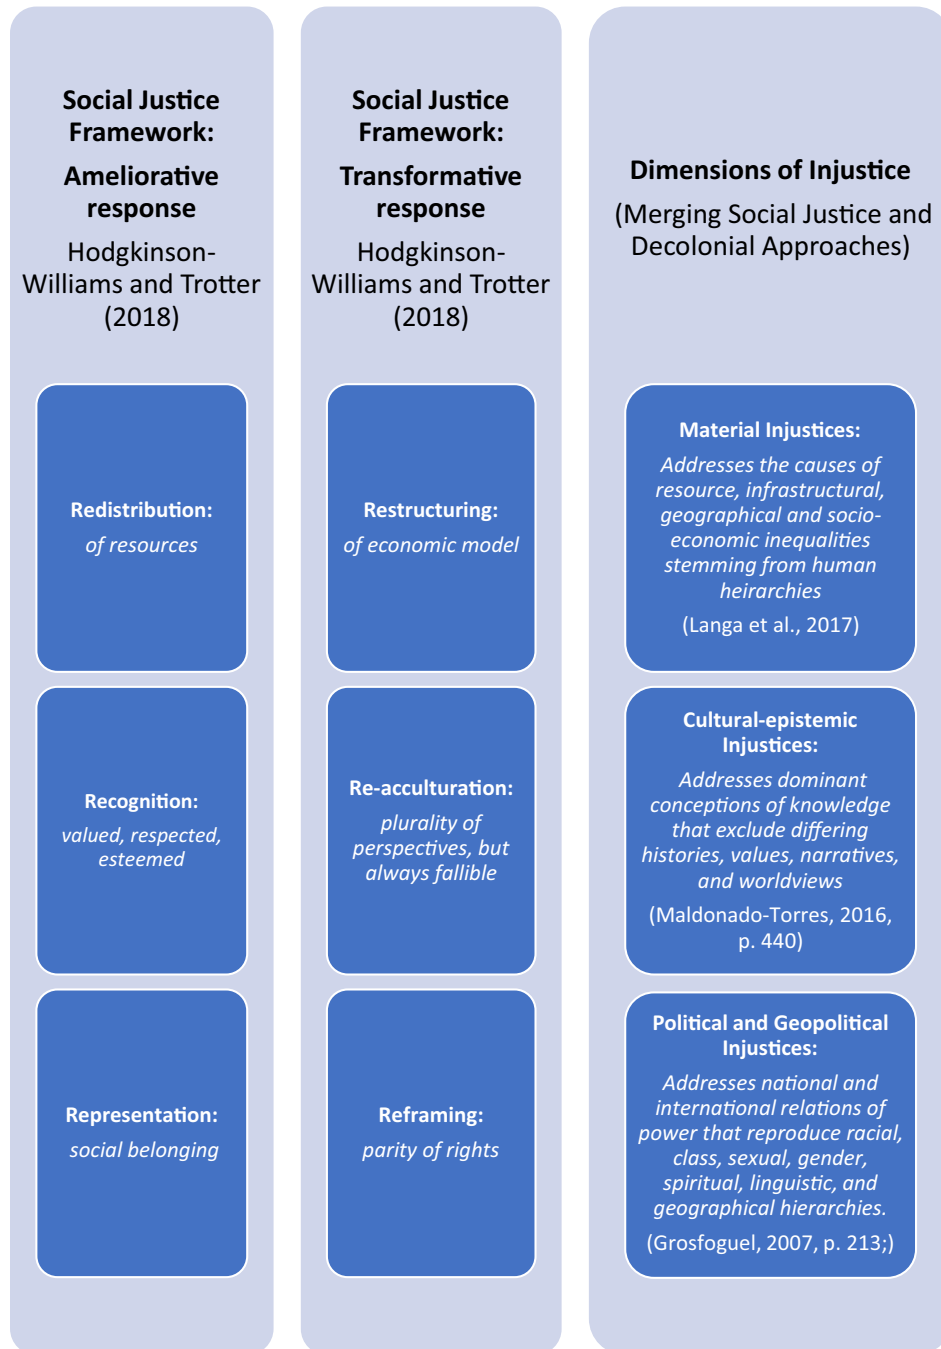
**Social Justice Framework:**

**Ameliorative response**

Hodgkinson-Williams and Trotter (2018)

**Redistribution:**
*of resources*

**Recognition:**
*valued, respected, esteemed*

**Representation:**
*social belonging*

**Social Justice Framework:**

**Transformative response**

Hodgkinson-Williams and Trotter (2018)

**Restructuring:**
*of economic model*

**Re-acculturation:**
*plurality of perspectives, but always fallible*

**Reframing:**
*parity of rights*

**Dimensions of Injustice**

(Merging Social Justice and Decolonial Approaches)

**Material Injustices:**
*Addresses the causes of resource, infrastructural, geographical and socio-economic inequalities stemming from human heirarchies*
(Langa et al., 2017)

**Cultural-epistemic Injustices:**
*Addresses dominant conceptions of knowledge that exclude differing histories, values, narratives, and worldviews*
(Maldonado-Torres, 2016, p. 440)

**Political and Geopolitical Injustices:**
*Addresses national and international relations of power that reproduce racial, class, sexual, gender, spiritual, linguistic, and geographical hierarchies.*
(Grosfoguel, 2007, p. 213;)